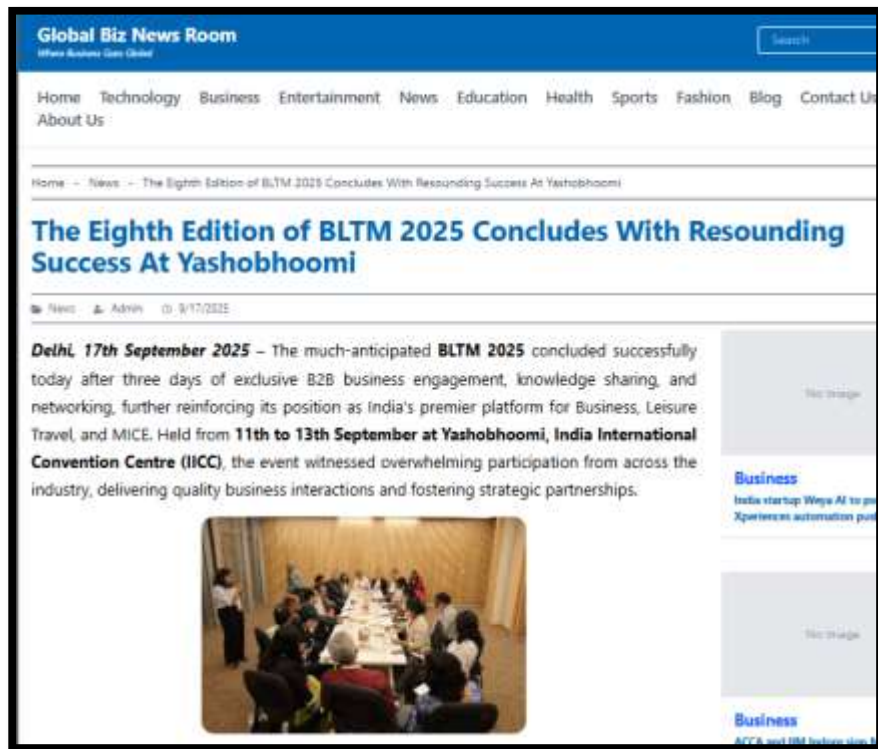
Global Biz News Room
Where Business Goes Global

Search

Home Technology Business Entertainment News Education Health Sports Fashion Blog Contact Us About Us

Home – News – The Eighth Edition of BLTM 2025 Concludes With Resounding Success At Yashobhoomi

The Eighth Edition of BLTM 2025 Concludes With Resounding Success At Yashobhoomi

News Admin 9/17/2025

***Delhi, 17th September 2025*** – The much-anticipated **BLTM 2025** concluded successfully today after three days of exclusive B2B business engagement, knowledge sharing, and networking, further reinforcing its position as India's premier platform for Business, Leisure Travel, and MICE. Held from **11th to 13th September at Yashobhoomi, India International Convention Centre (IICC)**, the event witnessed overwhelming participation from across the industry, delivering quality business interactions and fostering strategic partnerships.

No Image

Business
India startup Weya AI to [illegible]
Xperiences automation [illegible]

No Image

Business
ACCA and IIM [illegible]